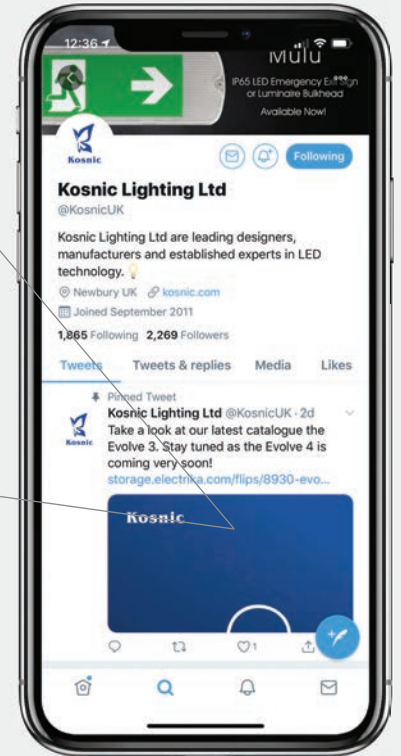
12:36

Mulu
IP65 LED Emergency Exit Sign or Luminaire Bulkhead
Available Now!

Kosnic

Following

Kosnic Lighting Ltd
@KosnicUK

Kosnic Lighting Ltd are leading designers, manufacturers and established experts in LED technology.

Newbury UK kosnic.com
Joined September 2011

1,865 Following 2,269 Followers

Tweets Tweets & replies Media Likes

Pinned Tweet
Kosnic Lighting Ltd @KosnicUK · 2d
Take a look at our latest catalogue the Evolve 3. Stay tuned as the Evolve 4 is coming very soon!
storage.electrika.com/flips/8930-evo...

Kosnic

1